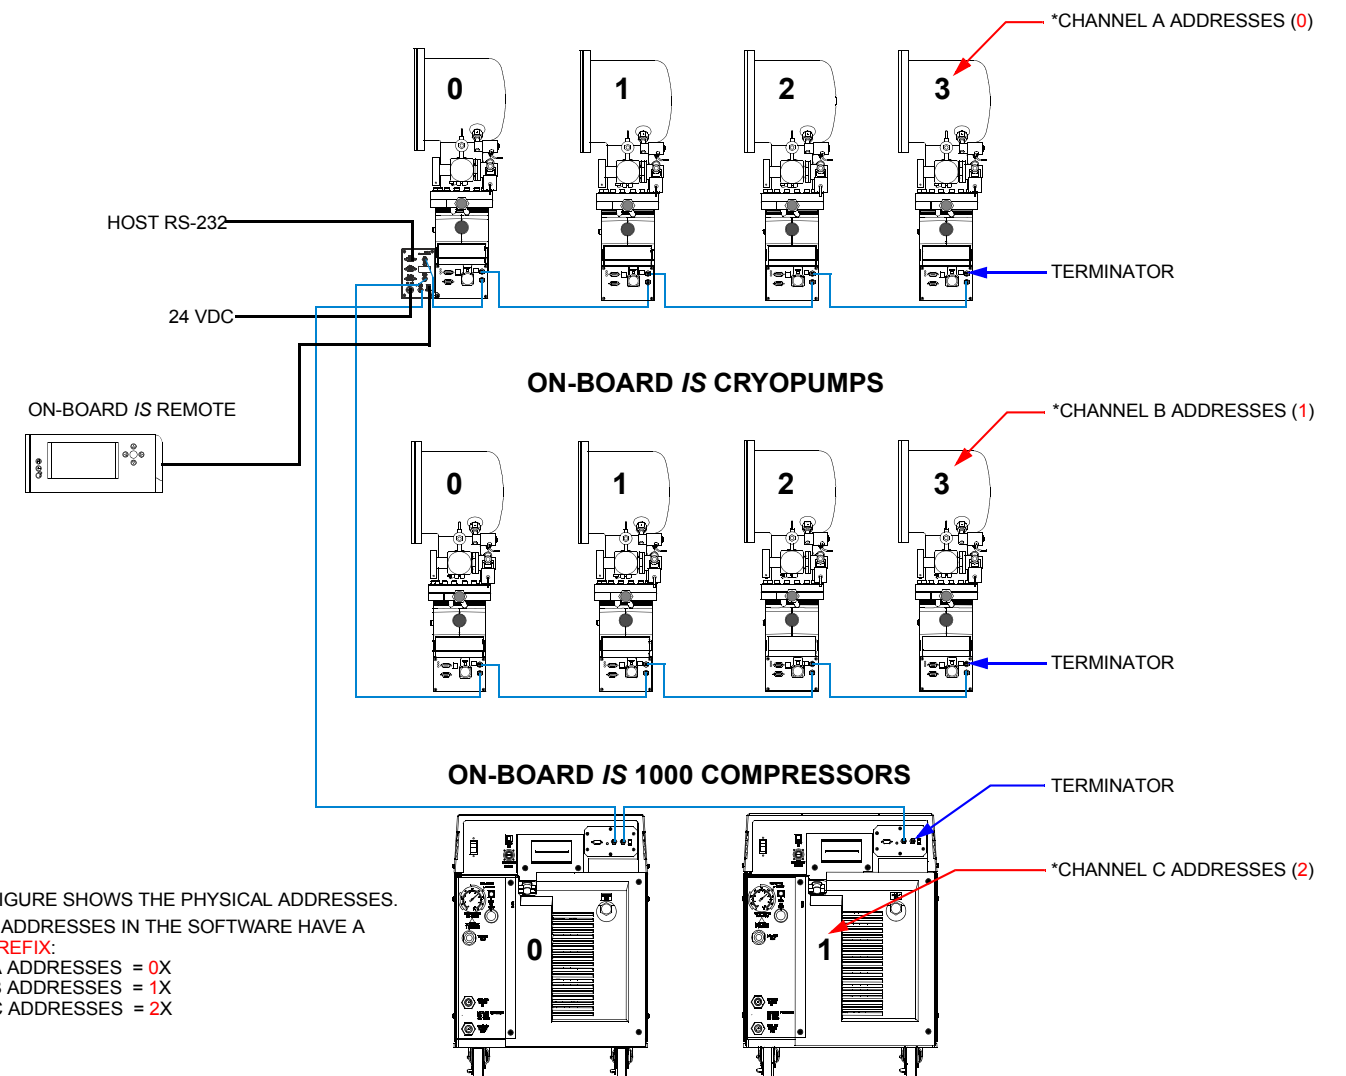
*CHANNEL A ADDRESSES (0)

0 1 2 3

HOST RS-232

TERMINATOR

24 VDC

ON-BOARD IS CRYOPUMPS

ON-BOARD IS REMOTE

*CHANNEL B ADDRESSES (1)

0 1 2 3

TERMINATOR

ON-BOARD IS 1000 COMPRESSORS

TERMINATOR

*CHANNEL C ADDRESSES (2)

IGURE SHOWS THE PHYSICAL ADDRESSES. ADDRESSES IN THE SOFTWARE HAVE A REFIX:
ADDRESSES = 0X
ADDRESSES = 1X
ADDRESSES = 2X

0

1